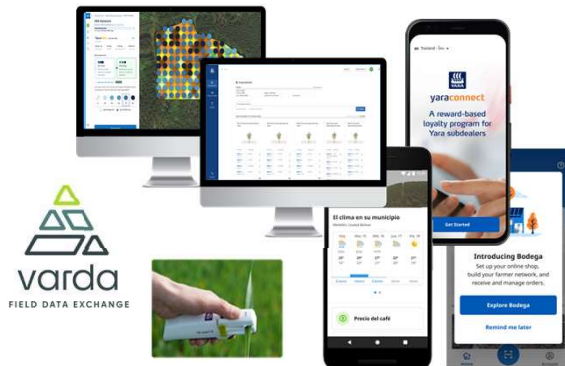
varda
FIELD DATA EXCHANGE

Thailand - Thai

YARA
yaraconnect
A reward-based loyalty program for Yara subdealers

Get Started

El clima en su municipio

Precio del café

Introducing Bodega
Set up your online shop, build your farmer network, and receive and manage orders.

Explore Bodega

Remind me later